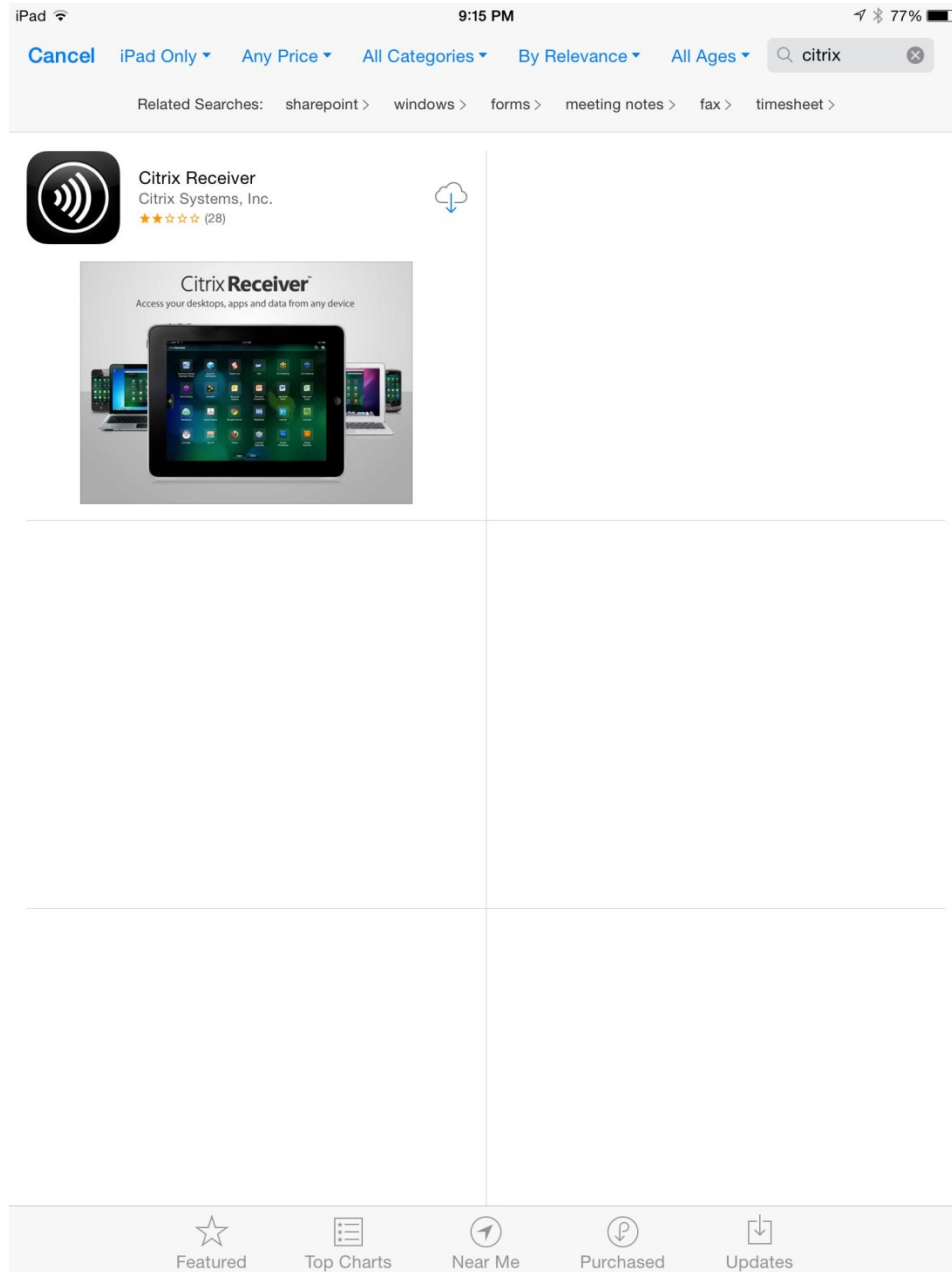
iPad
9:15 PM
77%

Cancel iPad Only ▾ Any Price ▾ All Categories ▾ By Relevance ▾ All Ages ▾ citrix

Related Searches: sharepoint > windows > forms > meeting notes > fax > timesheet >

Citrix Receiver
Citrix Systems, Inc.
★★☆☆☆ (28)

Citrix Receiver
Access your desktops, apps and data from any device

Featured Top Charts Near Me Purchased Updates